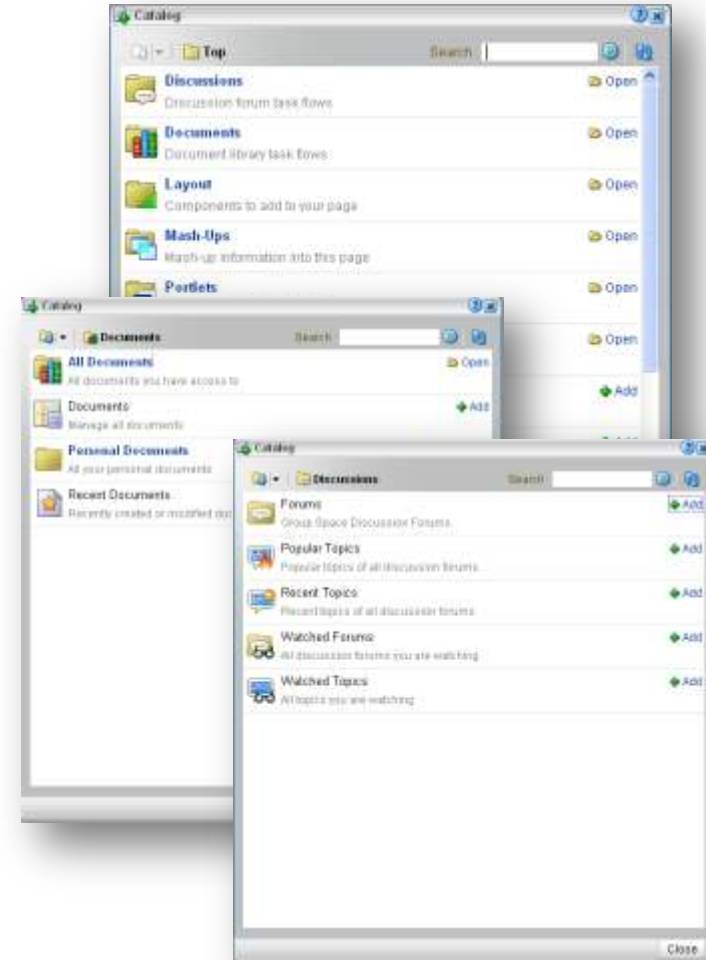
Catalog

Top

Search

Discussions
Discussion forum task flows
Open

Documents
Document library task flows
Open

Layout
Components to add to your page
Open

Mash-Ups
Mash-up information into this page
Open

Portlets
Open

Open

Add

Catalog

Documents

Search

All Documents
All documents you have access to
Open

Documents
Manage all documents
Add

Personal Documents
All your personal documents

Recent Documents
Recently created or modified doc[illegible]

Catalog

Discussions

Search

Forums
Group Space Discussion Forums
Add

Popular Topics
Popular topics of all discussion forums
Add

Recent Topics
Recent topics of all discussion forums
Add

Watched Forums
All discussion forums you are watching
Add

Watched Topics
All topics you are watching
Add

Close